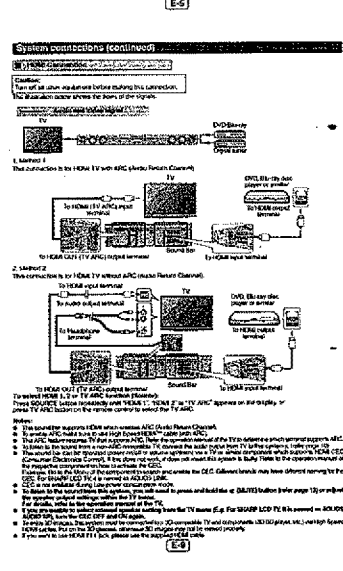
E-5

System connections (continued)

HDMI Connection

Caution:
Turn off all other equipment before making this connection.
The illustration above shows the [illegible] of the signals.

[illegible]

TV

DVD/Blu-ray

Output signal

1. Method 1
This connection is for HDMI TV with ARC (Audio Return Channel).

TV

DVD, Blu-ray disc player or similar

To HDMI (TV ARC) input terminal

To HDMI output terminal

Sound Bar

To HDMI OUT (TV ARC) output terminal

To HDMI input terminal

2. Method 2
This connection is for HDMI TV without ARC (Audio Return Channel).

To HDMI input terminal

TV

To audio output terminal

DVD, Blu-ray disc player or similar

To Headphone terminal

To HDMI output terminal

Sound Bar

To HDMI OUT (TV ARC) output terminal

To HDMI input terminal

To select HDMI 1, 2 or TV ARC function (Remote):
Press SOURCE button repeatedly until "HDMI 1", "HDMI 2" or "TV ARC" appears on the display, or press TV ARC button on the remote control to select the TV ARC.

Notes:
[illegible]

E-9